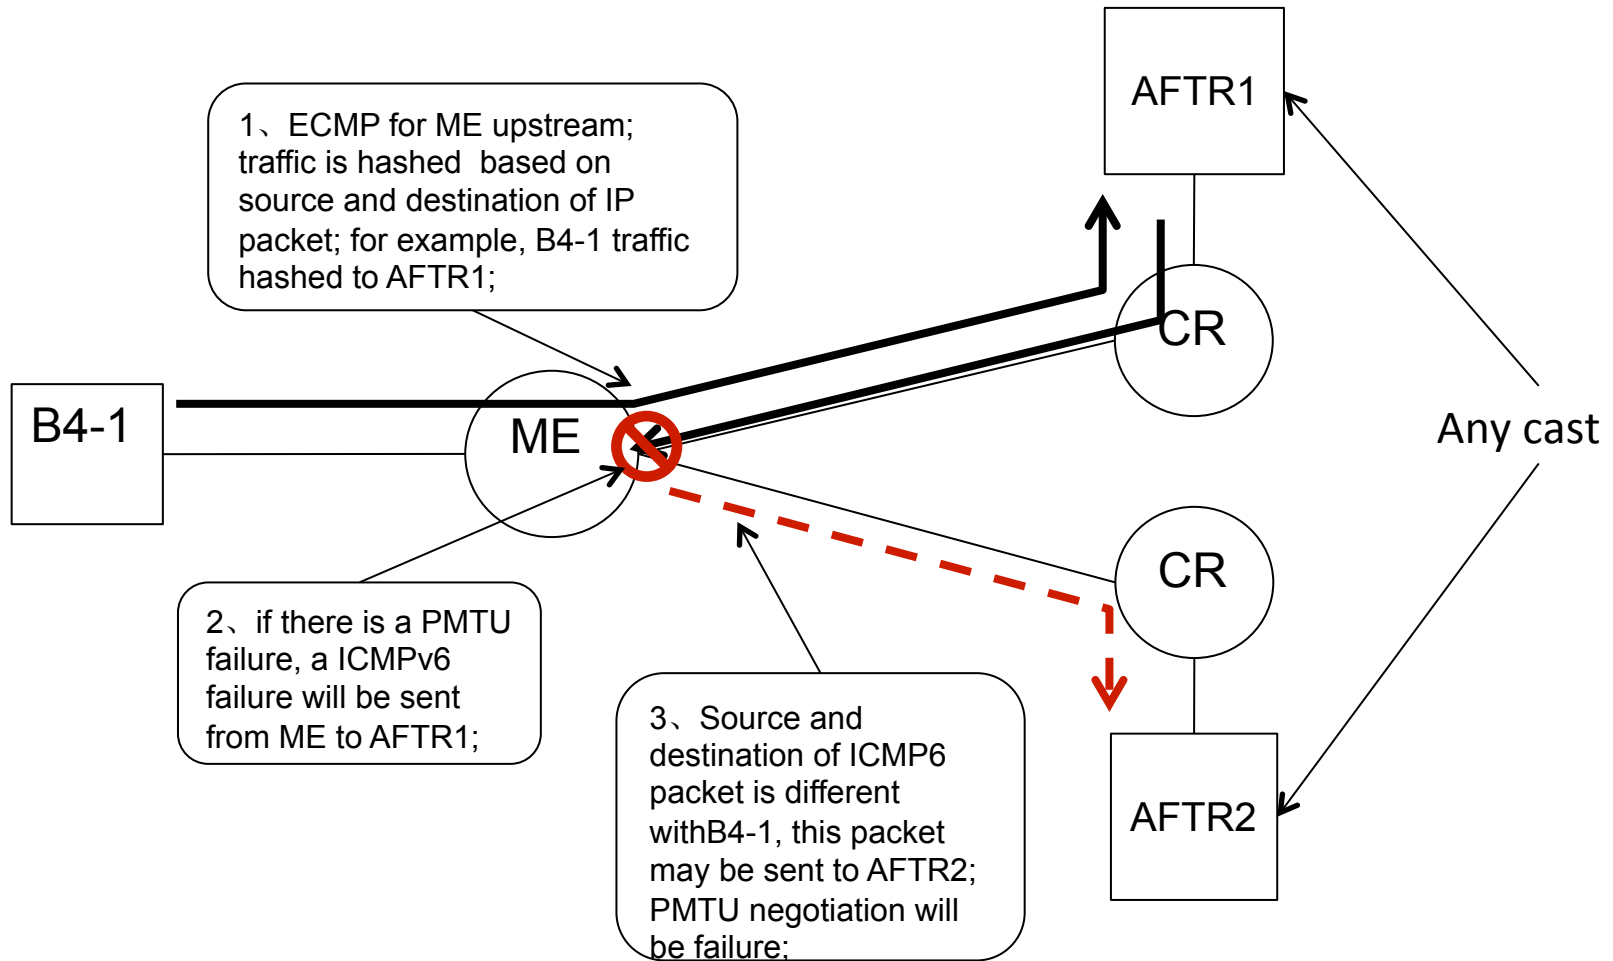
1、ECMP for ME upstream; traffic is hashed based on source and destination of IP packet; for example, B4-1 traffic hashed to AFTR1;

AFTR1

CR

B4-1

ME

Any cast

CR

2、if there is a PMTU failure, a ICMPv6 failure will be sent from ME to AFTR1;

3、Source and destination of ICMP6 packet is different withB4-1, this packet may be sent to AFTR2; PMTU negotiation will be failure;

AFTR2